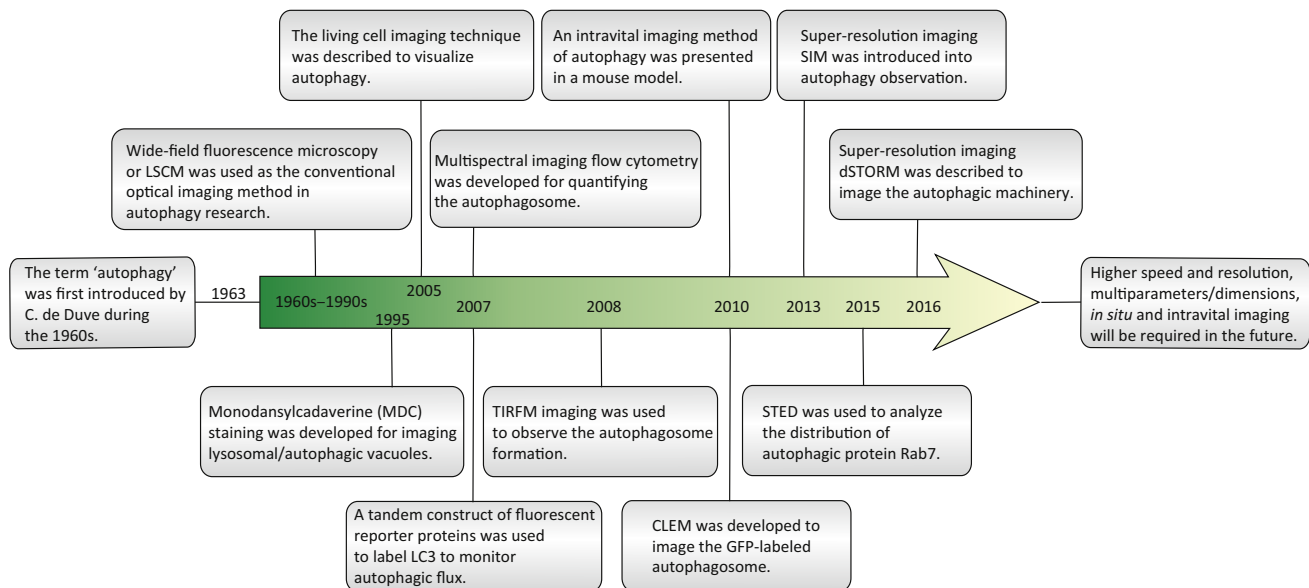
The living cell imaging technique was described to visualize autophagy.

An intravital imaging method of autophagy was presented in a mouse model.

Super-resolution imaging SIM was introduced into autophagy observation.

Wide-field fluorescence microscopy or LSCM was used as the conventional optical imaging method in autophagy research.

Multispectral imaging flow cytometry was developed for quantifying the autophagosome.

Super-resolution imaging dSTORM was described to image the autophagic machinery.

The term 'autophagy' was first introduced by C. de Duve during the 1960s.

1963

1960s–1990s

2005

1995

2007

2008

2010

2013

2015

2016

Higher speed and resolution, multiparameters/dimensions, *in situ* and intravital imaging will be required in the future.

Monodansylcadaverine (MDC) staining was developed for imaging lysosomal/autophagic vacuoles.

TIRFM imaging was used to observe the autophagosome formation.

STED was used to analyze the distribution of autophagic protein Rab7.

A tandem construct of fluorescent reporter proteins was used to label LC3 to monitor autophagic flux.

CLEM was developed to image the GFP-labeled autophagosome.